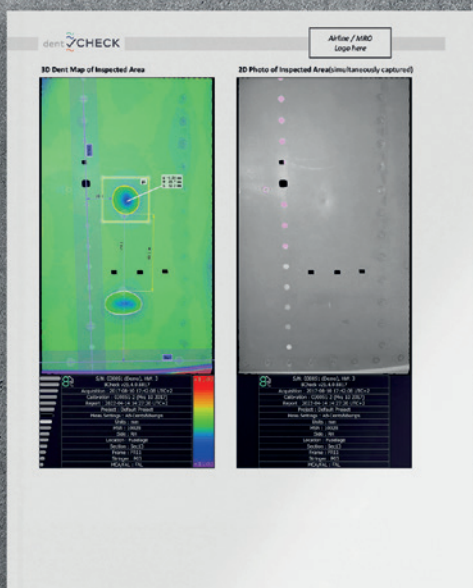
dent CHECK

Airline / MRO Logo here

3D Dent Map of Inspected Area

2D Photo of Inspected Area(simultaneously captured)

S/N: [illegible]
8Check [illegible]
Acquisition : 2017-08-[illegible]
Calibration : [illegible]
Report : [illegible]
Preset : Default Preset
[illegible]
Units : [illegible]
MSN : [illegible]
Side : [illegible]
Location : Fuselage
Section : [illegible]
Frame : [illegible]
Stringer : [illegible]
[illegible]

S/N: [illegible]
8Check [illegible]
Acquisition : 2017-08-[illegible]
Calibration : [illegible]
Report : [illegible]
Preset : Default Preset
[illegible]
Units : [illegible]
MSN : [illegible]
Side : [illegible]
Location : Fuselage
Section : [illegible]
Frame : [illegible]
Stringer : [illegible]
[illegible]